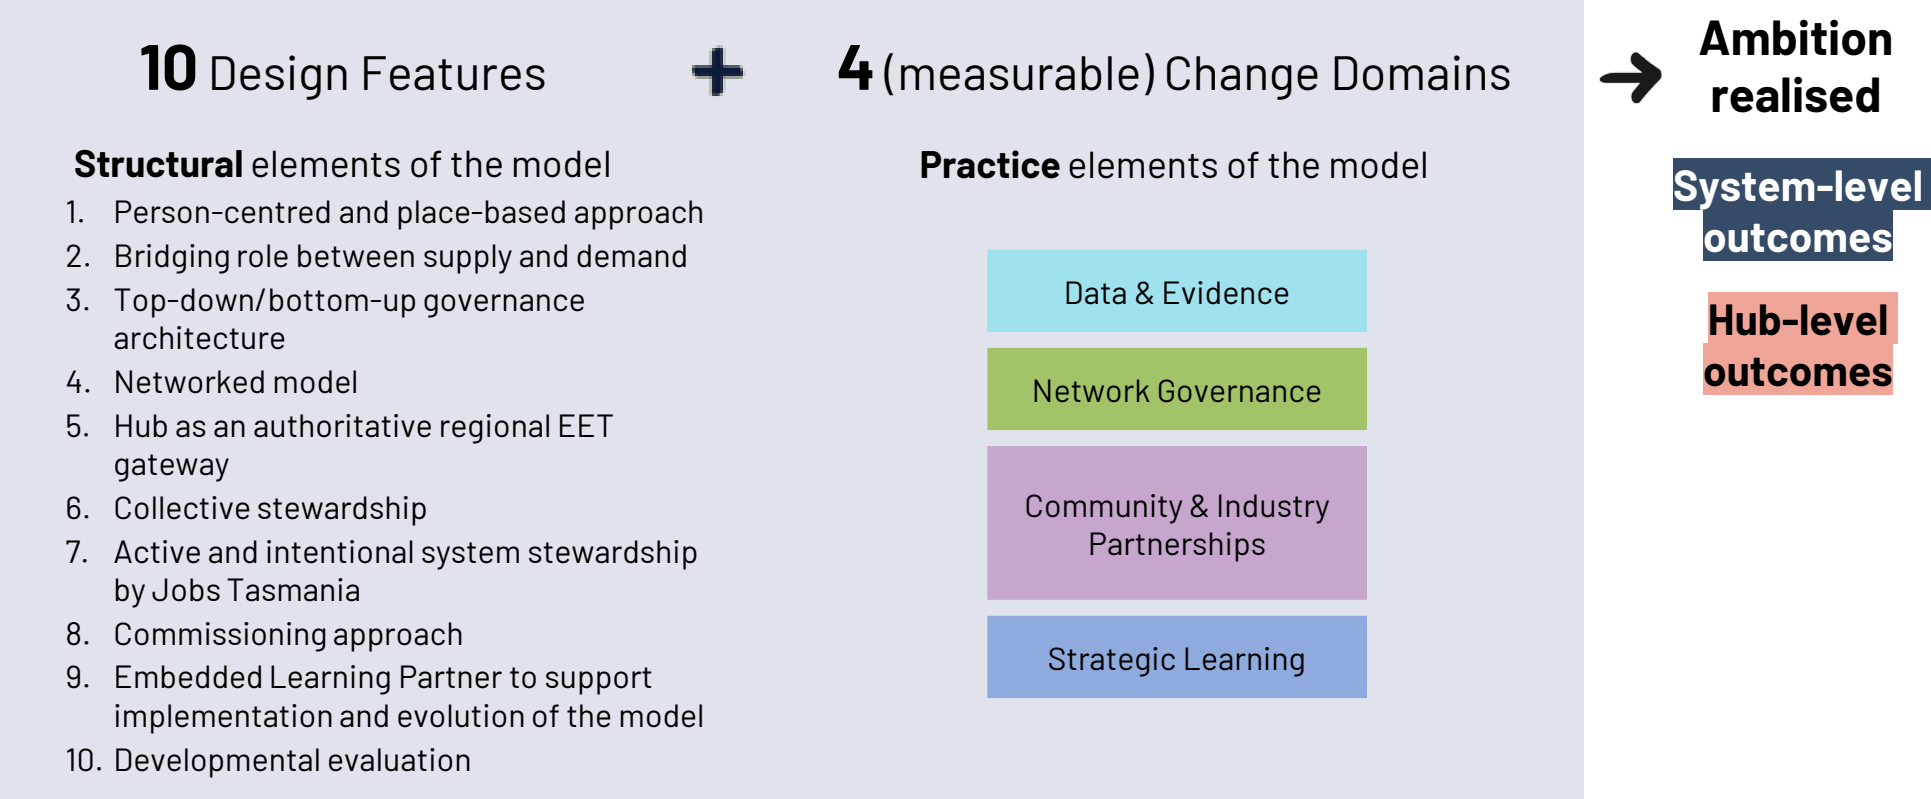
10 Design Features

+

4 (measurable) Change Domains

Ambition realised

Structural elements of the model

1. Person-centred and place-based approach
2. Bridging role between supply and demand
3. Top-down/bottom-up governance architecture
4. Networked model
5. Hub as an authoritative regional EET gateway
6. Collective stewardship
7. Active and intentional system stewardship by Jobs Tasmania
8. Commissioning approach
9. Embedded Learning Partner to support implementation and evolution of the model
10. Developmental evaluation

Practice elements of the model

Data & Evidence

Network Governance

Community & Industry Partnerships

Strategic Learning

System-level outcomes

Hub-level outcomes